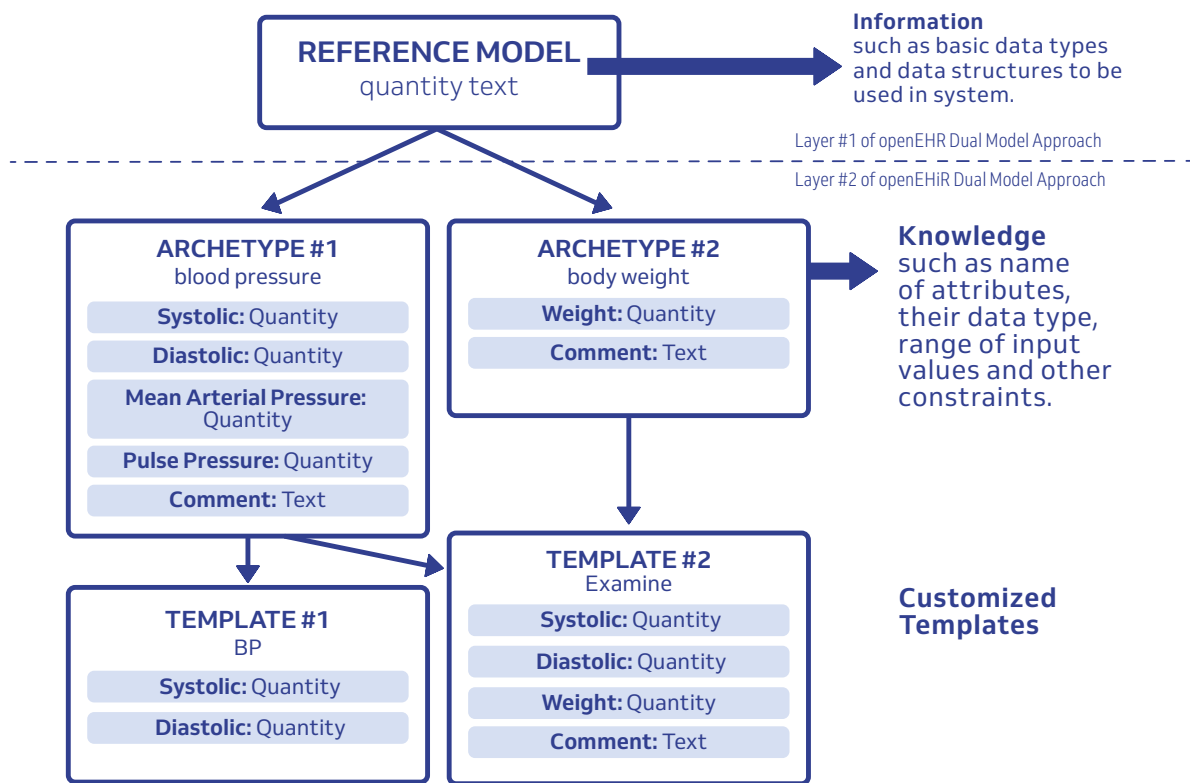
REFERENCE MODEL
quantity text

Information
such as basic data types and data structures to be used in system.

Layer #1 of openEHR Dual Model Approach

Layer #2 of openEHiR Dual Model Approach

ARCHETYPE #1
blood pressure

Systolic: Quantity

Diastolic: Quantity

Mean Arterial Pressure: Quantity

Pulse Pressure: Quantity

Comment: Text

ARCHETYPE #2
body weight

Weight: Quantity

Comment: Text

Knowledge
such as name of attributes, their data type, range of input values and other constraints.

TEMPLATE #1
BP

Systolic: Quantity

Diastolic: Quantity

TEMPLATE #2
Examine

Systolic: Quantity

Diastolic: Quantity

Weight: Quantity

Comment: Text

Customized Templates